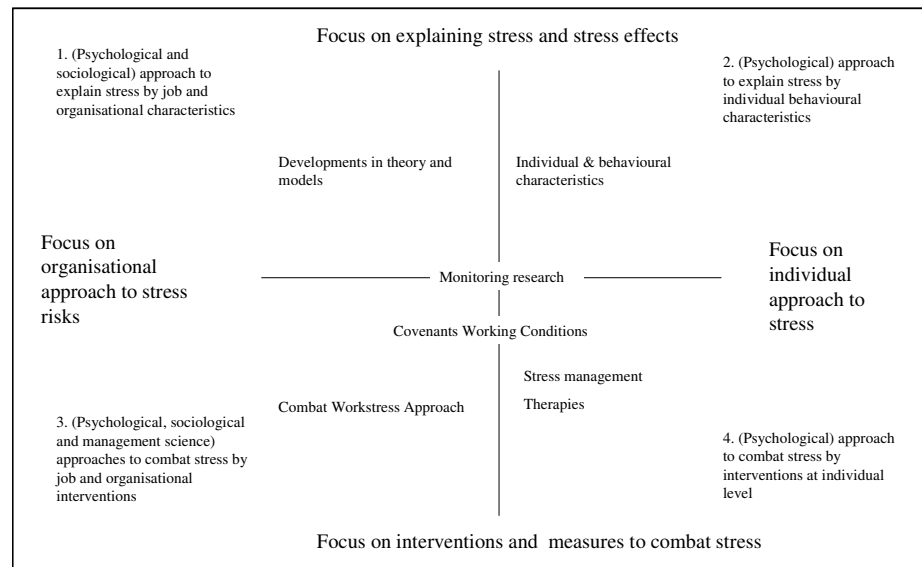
Focus on explaining stress and stress effects

1. (Psychological and sociological) approach to explain stress by job and organisational characteristics

2. (Psychological) approach to explain stress by individual behavioural characteristics

Developments in theory and models

Individual & behavioural characteristics

Focus on organisational approach to stress risks

Monitoring research

Focus on individual approach to stress

Covenants Working Conditions

Stress management

Therapies

Combat Workstress Approach

3. (Psychological, sociological and management science) approaches to combat stress by job and organisational interventions

4. (Psychological) approach to combat stress by interventions at individual level

Focus on interventions and measures to combat stress